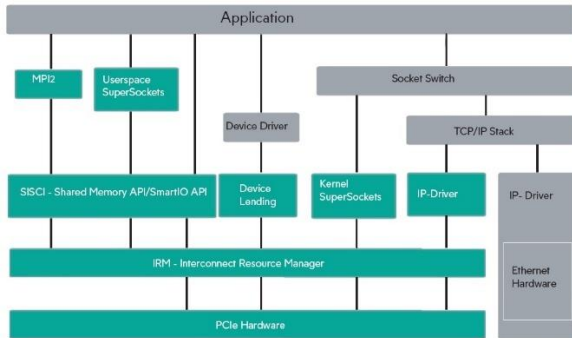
Application

MPI2

Userspace SuperSockets

Socket Switch

Device Driver

TCP/IP Stack

SISCI - Shared Memory API/SmartIO API

Device Lending

Kernel SuperSockets

IP-Driver

IP- Driver

IRM - Interconnect Resource Manager

Ethernet Hardware

PCIe Hardware